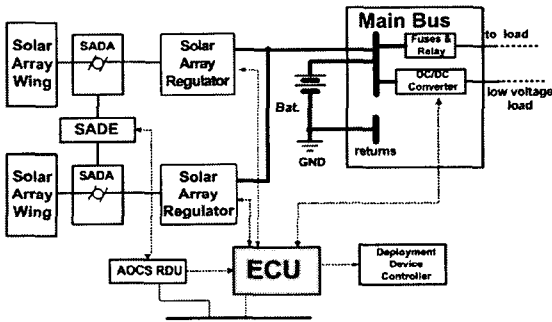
Main Bus

Solar Array Wing

SADA

Solar Array Regulator

Fuses & Relay

to load

DC/DC Converter

low voltage load

Bat.

GND

returns

SADE

Solar Array Wing

SADA

Solar Array Regulator

AOCS RDU

ECU

Deployment Device Controller